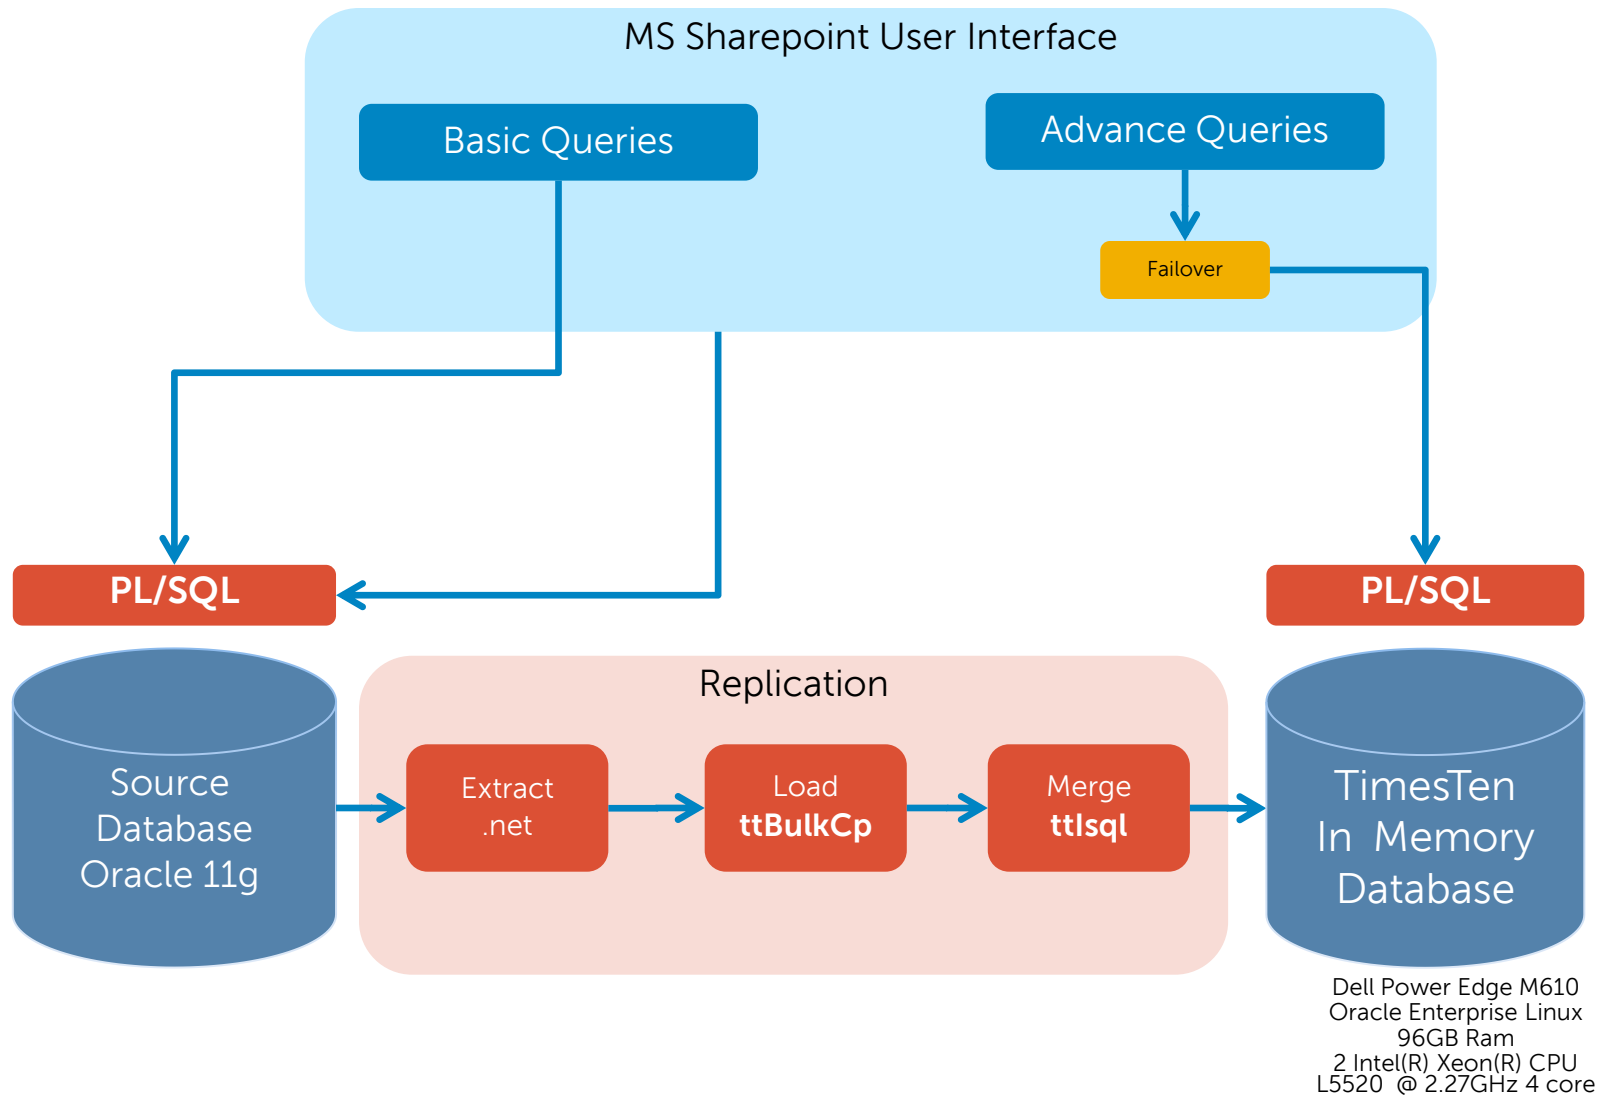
MS Sharepoint User Interface

Basic Queries

Advance Queries

Failover

PL/SQL

PL/SQL

Source Database Oracle 11g

Replication

Extract .net

Load ttBulkCp

Merge ttIsql

TimesTen In Memory Database

Dell Power Edge M610
Oracle Enterprise Linux
96GB Ram
2 Intel(R) Xeon(R) CPU
L5520 @ 2.27GHz 4 core